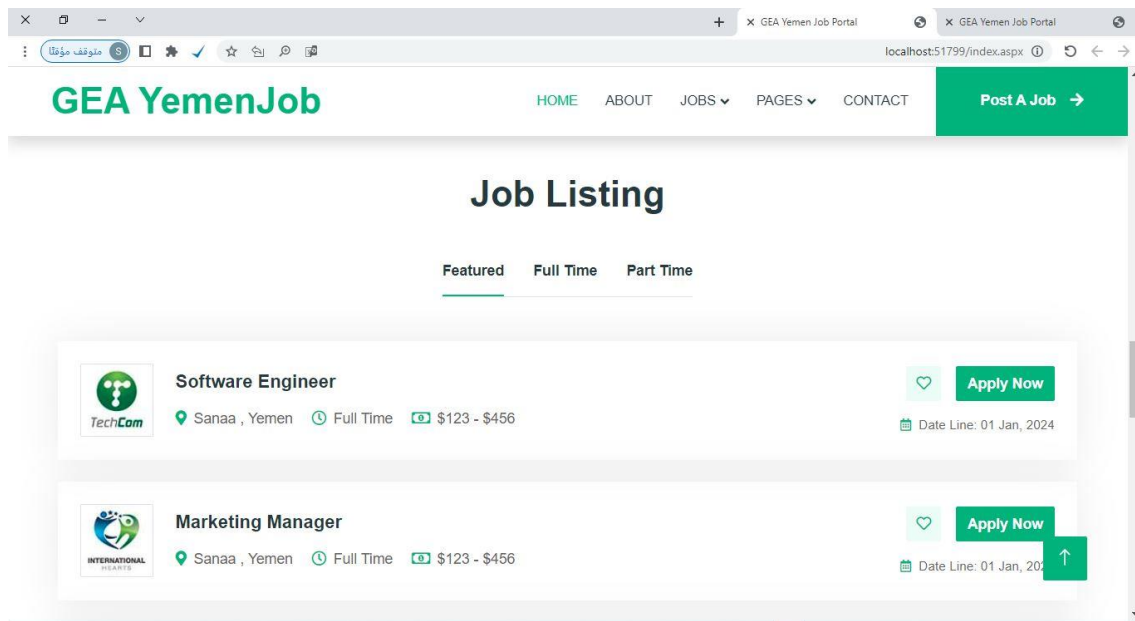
GEA Yemen Job Portal

GEA Yemen Job Portal

متوقف مؤقتًا

localhost:51799/index.aspx

GEA YemenJob

HOME ABOUT JOBS PAGES CONTACT

Post A Job →

Job Listing

Featured Full Time Part Time

TechCom

Software Engineer

Sanaa , Yemen Full Time $123 - $456

Apply Now

Date Line: 01 Jan, 2024

INTERNATIONAL HEARTS

Marketing Manager

Sanaa , Yemen Full Time $123 - $456

Apply Now

Date Line: 01 Jan, 20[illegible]